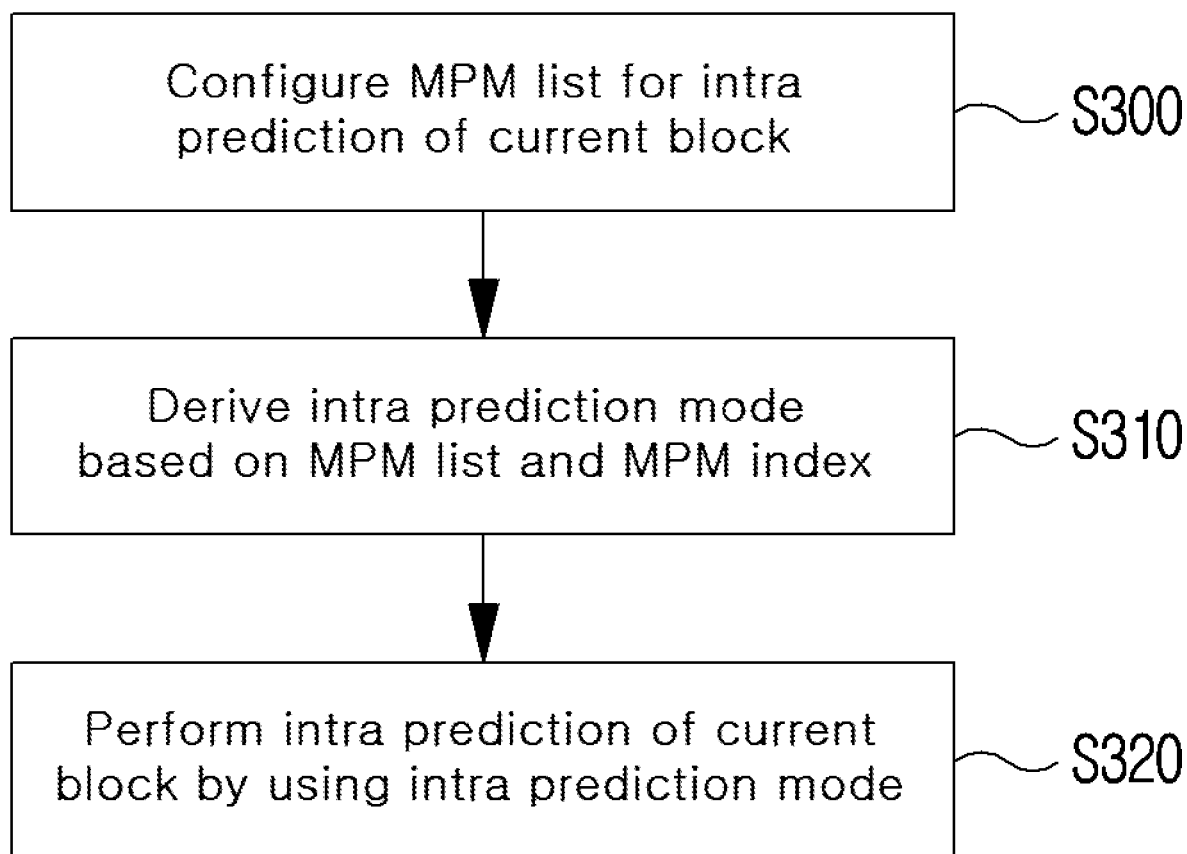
Configure MPM list for intra prediction of current block

S300

Derive intra prediction mode based on MPM list and MPM index

S310

Perform intra prediction of current block by using intra prediction mode

S320